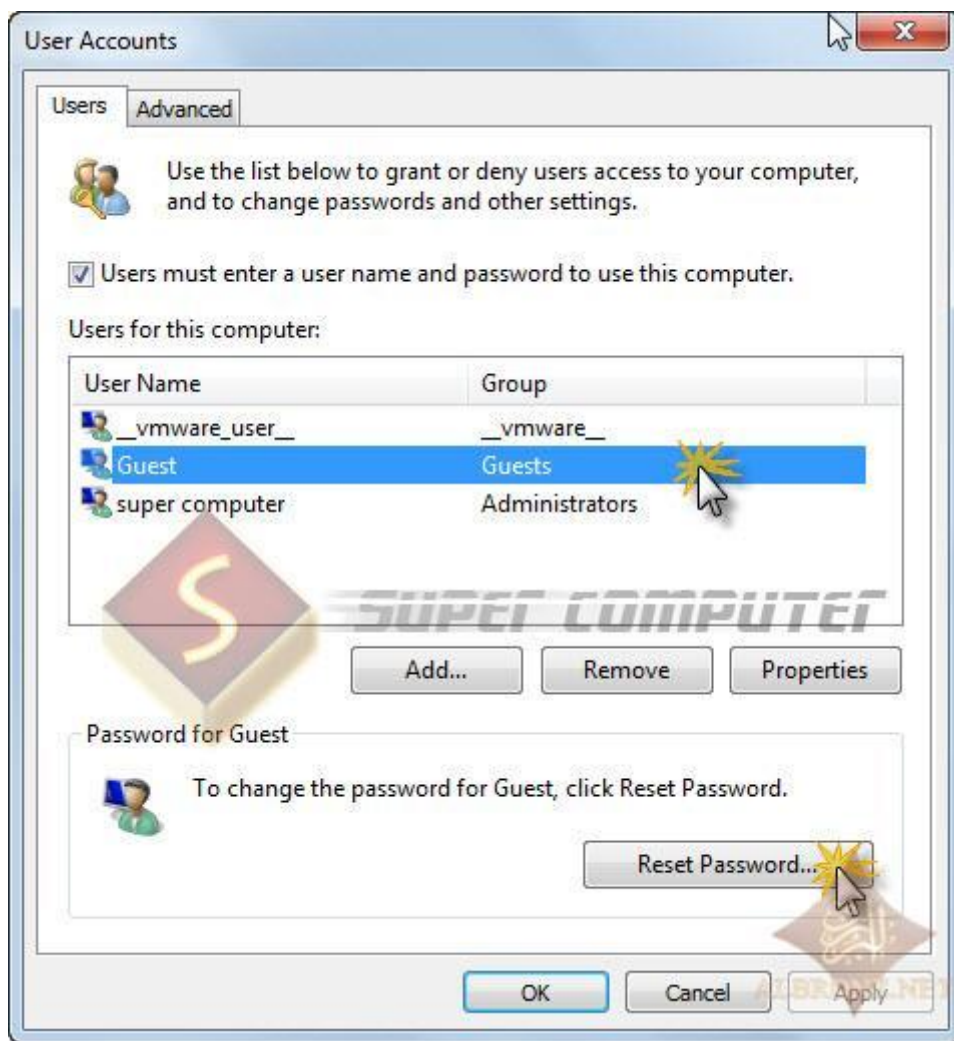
User Accounts

Users | Advanced

Use the list below to grant or deny users access to your computer, and to change passwords and other settings.

Users must enter a user name and password to use this computer.

Users for this computer:

| User Name | Group |
|---|---|
| __vmware_user__ | __vmware__ |
| Guest | Guests |
| super computer | Administrators |

S SUPER COMPUTER

Add... Remove Properties

Password for Guest

To change the password for Guest, click Reset Password.

Reset Password...

OK Cancel Apply

ALBR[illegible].NET